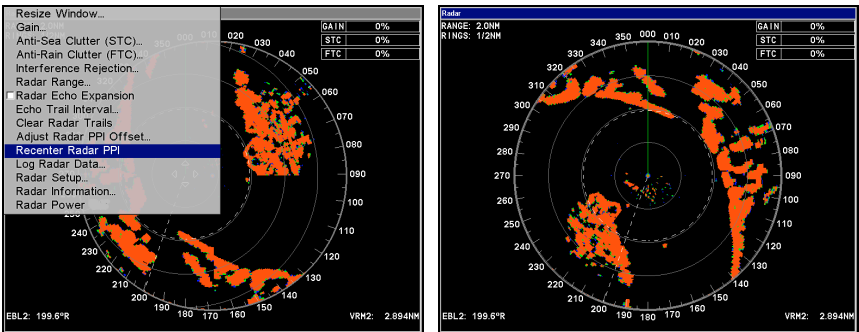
Resize Window...
Gain...
Anti-Sea Clutter (STC)...
Anti-Rain Clutter (FTC)...
Interference Rejection...
Radar Range...
Radar Echo Expansion
Echo Trail Interval...
Clear Radar Trails
Adjust Radar PPI Offset...
Recenter Radar PPI
Log Radar Data...
Radar Setup...
Radar Information...
Radar Power

| GAIN | 0% |
|---|---|
| STC | 0% |
| FTC | 0% |

000 010 020 030 040 050 060 070 080 090 100 110 120 130 140 150 160 170 180 190 200 210 220 230 240

EBL2: 199.6°R
VRM2: 2.894NM

Radar
RANGE: 2.0NM
RINGS: 1/2NM

| GAIN | 0% |
|---|---|
| STC | 0% |
| FTC | 0% |

350 000 010 020 030 040 050 060 070 080 090 100 110 120 130 140 150 160 170 180 190 200 210 220 230 240 250 260 270 280 290 300 310 320 330 340

EBL2: 199.6°R
VRM2: 2.894NM